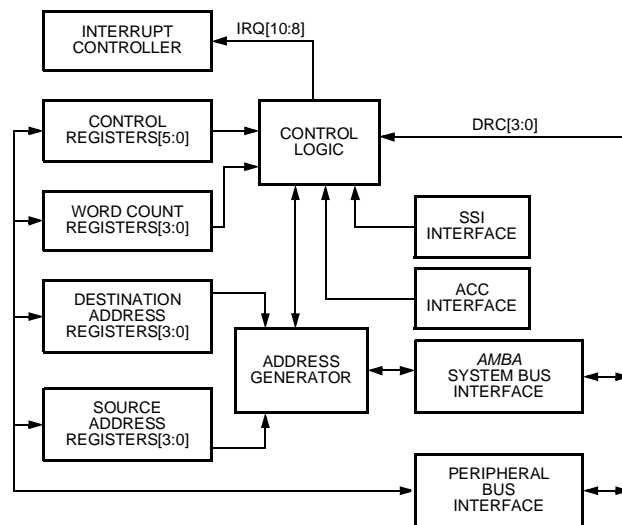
INTERRUPT CONTROLLER

IRQ[10:8]

CONTROL REGISTERS[5:0]

CONTROL LOGIC

DRC[3:0]

WORD COUNT REGISTERS[3:0]

SSI INTERFACE

ACC INTERFACE

DESTINATION ADDRESS REGISTERS[3:0]

ADDRESS GENERATOR

AMBA SYSTEM BUS INTERFACE

SOURCE ADDRESS REGISTERS[3:0]

PERIPHERAL BUS INTERFACE